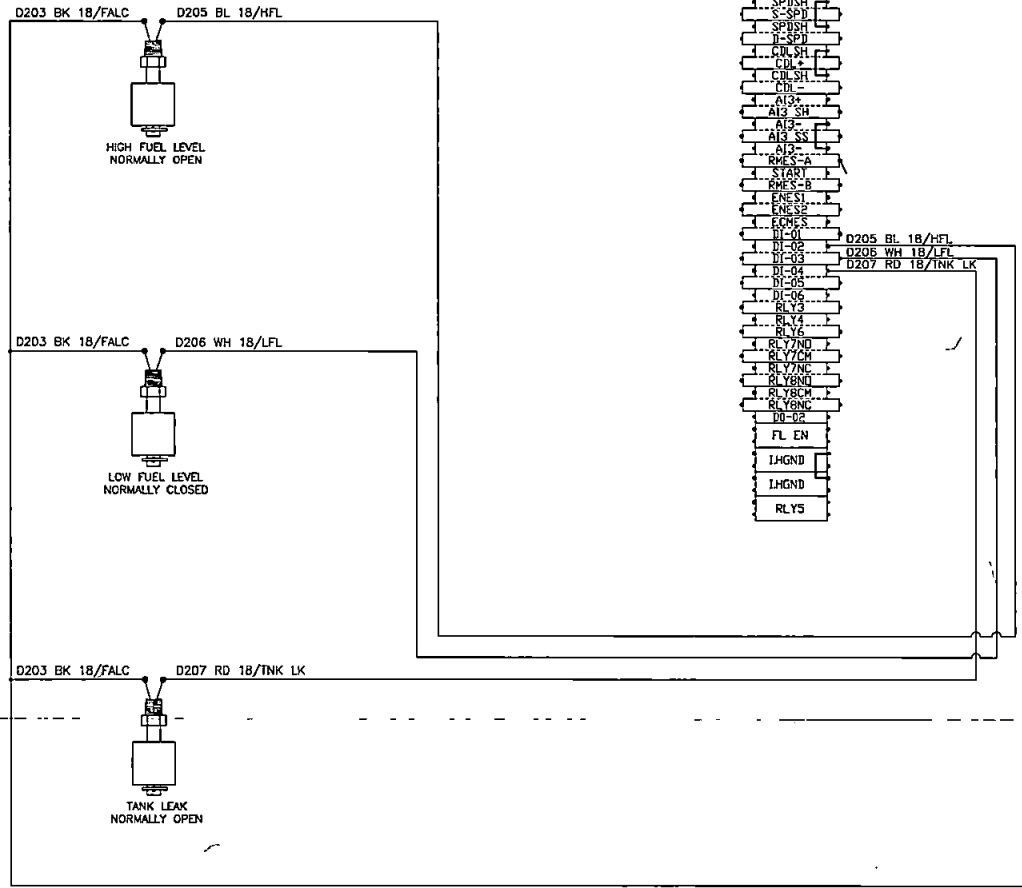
D203 BK 18/FALC
D205 BL 18/HFL

HIGH FUEL LEVEL
NORMALLY OPEN

SPDSH
S-SPD
SPDSH
D-SPD
CDLSH
CDL+
CDLSH
CDL-
AI3+
AI3 SH
AI3-
AI3 SS
AI3-
RMES-A
START
RMES-B
ENES1
ENES2
ECMES
DI-01
DI-02
DI-03
DI-04
DI-05
DI-06
RLY3
RLY4
RLY6
RLY7NO
RLY7CM
RLY7NC
RLY8NO
RLY8CM
RLY8NC
DO-02
FL EN
LHGND
LHGND
RLY5

D205 BL 18/HFL
D206 WH 18/LFL
D207 RD 18/TNK LK

D203 BK 18/FALC
D206 WH 18/LFL

LOW FUEL LEVEL
NORMALLY CLOSED

D203 BK 18/FALC
D207 RD 18/TNK LK

TANK LEAK
NORMALLY OPEN